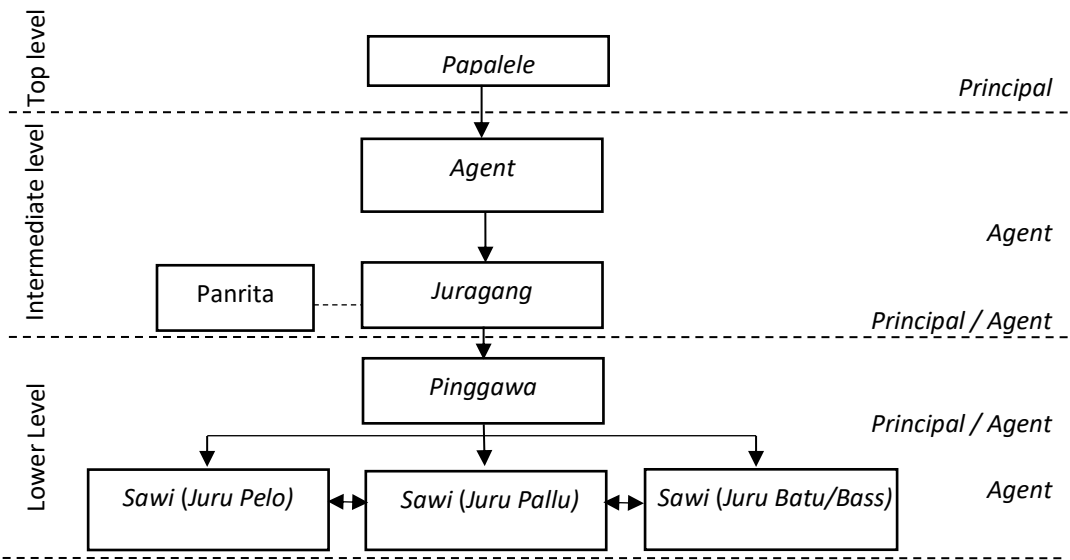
Top level

Papalele

Principal

Intermediate level

Agent

Agent

Panrita

Juragang

Principal / Agent

Lower Level

Pinggawa

Principal / Agent

Sawi (Juru Pelo)

Sawi (Juru Pallu)

Sawi (Juru Batu/Bass)

Agent